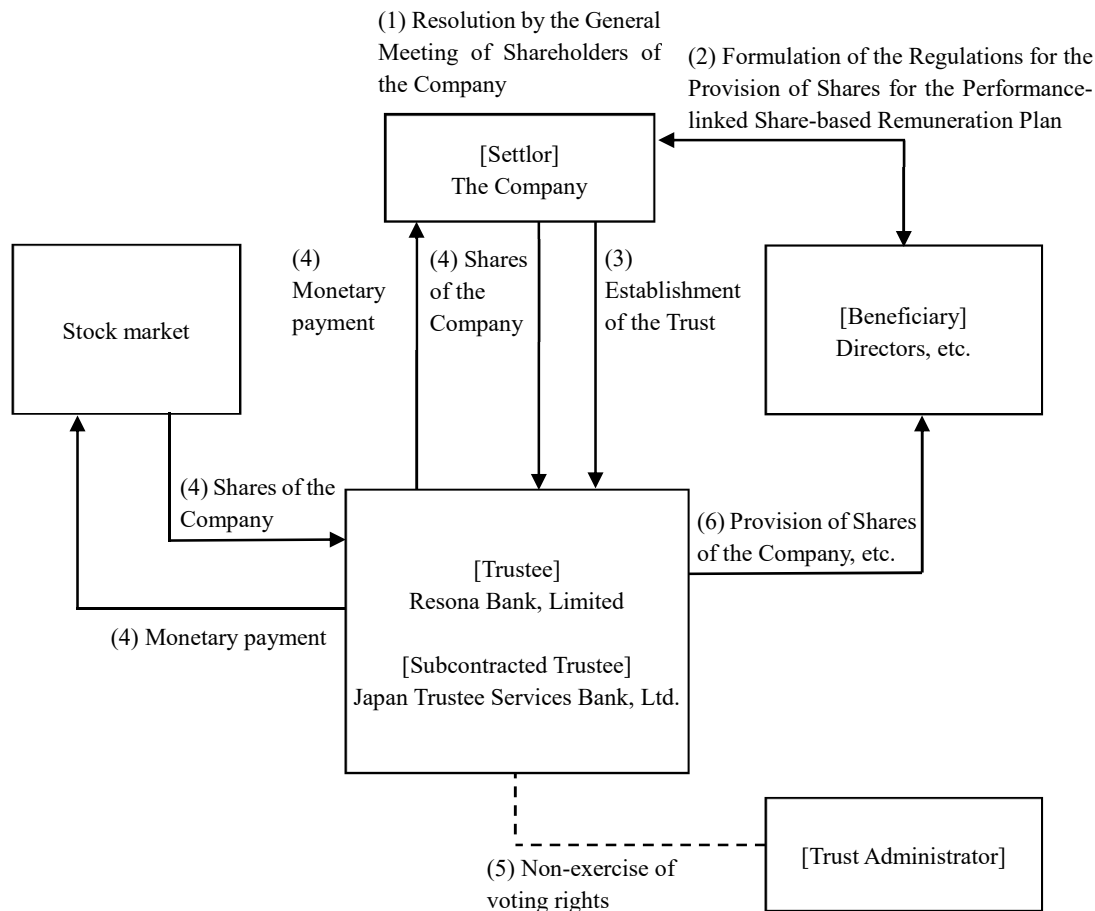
(1) Resolution by the General Meeting of Shareholders of the Company

(2) Formulation of the Regulations for the Provision of Shares for the Performance-linked Share-based Remuneration Plan

[Settlor]
The Company

Stock market

(4) Monetary payment

(4) Shares of the Company

(3) Establishment of the Trust

[Beneficiary]
Directors, etc.

(4) Shares of the Company

[Trustee]
Resona Bank, Limited

[Subcontracted Trustee]
Japan Trustee Services Bank, Ltd.

(6) Provision of Shares of the Company, etc.

(4) Monetary payment

(5) Non-exercise of voting rights

[Trust Administrator]